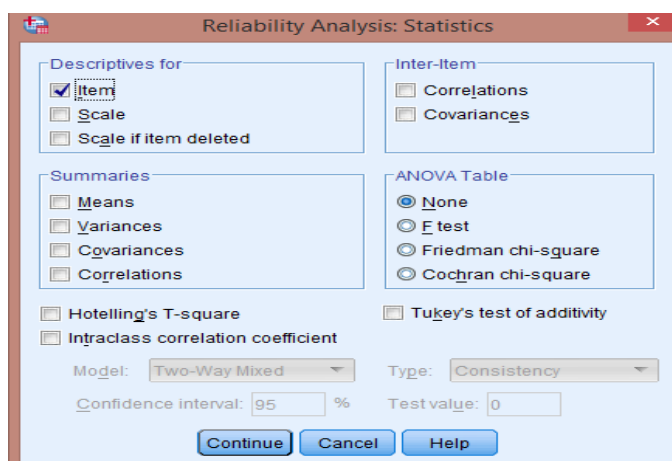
Reliability Analysis: Statistics

Descriptives for
Item
Scale
Scale if item deleted

Inter-Item
Correlations
Covariances

Summaries
Means
Variances
Covariances
Correlations

ANOVA Table
None
F test
Friedman chi-square
Cochran chi-square

Hotelling's T-square
Tukey's test of additivity
Intraclass correlation coefficient

Model: Two-Way Mixed
Type: Consistency
Confidence interval: 95 %
Test value: 0

Continue
Cancel
Help